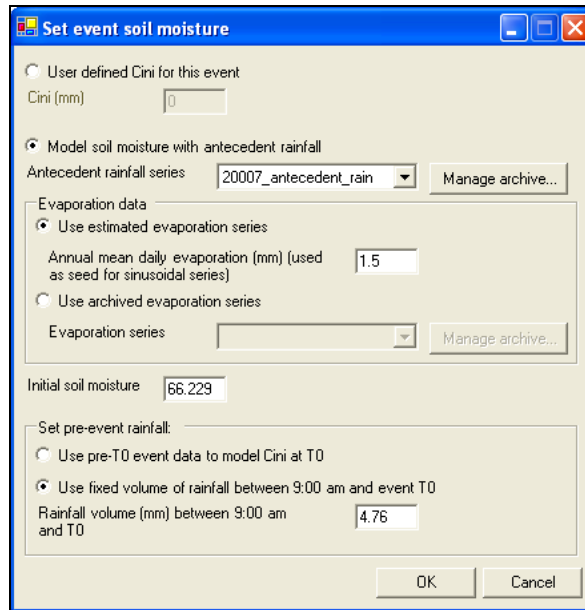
Set event soil moisture

User defined Cini for this event

Cini (mm) 0

Model soil moisture with antecedent rainfall

Antecedent rainfall series 20007_antecedent_rain Manage archive...

Evaporation data

Use estimated evaporation series

Annual mean daily evaporation (mm) (used as seed for sinusoidal series) 1.5

Use archived evaporation series

Evaporation series Manage archive...

Initial soil moisture 66.229

Set pre-event rainfall:

Use pre-T0 event data to model Cini at T0

Use fixed volume of rainfall between 9:00 am and event T0

Rainfall volume (mm) between 9:00 am and T0 4.76

OK Cancel